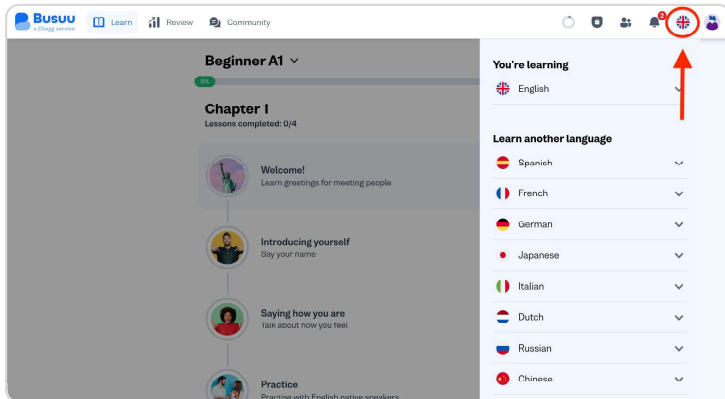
Busuu
a Chegg service
Learn
Review
Community
2

Beginner A1
0%
Chapter 1
Lessons completed: 0/4

Welcome!
Learn greetings for meeting people

Introducing yourself
Say your name

Saying how you are
Talk about how you feel

Practice
Practise with English native speakers

You're learning
English

Learn another language
Spanish
French
German
Japanese
Italian
Dutch
Russian
Chinese